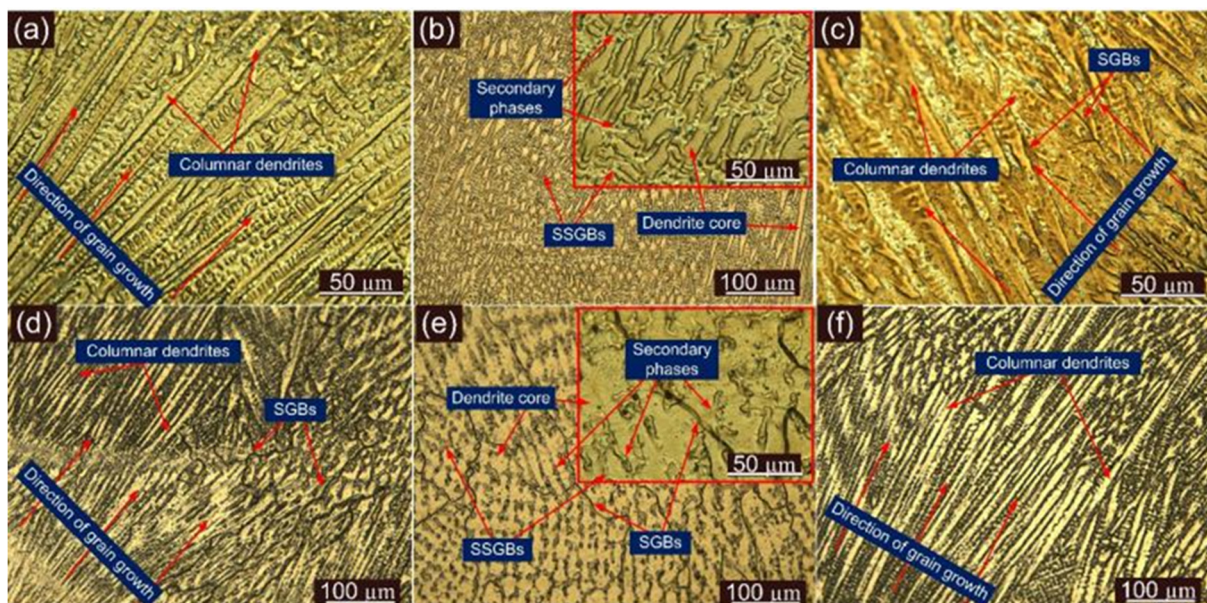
(a)
Columnar dendrites
Direction of grain growth
50 μm

(b)
Secondary phases
50 μm
SSGBs
Dendrite core
100 μm

(c)
SGBs
Columnar dendrites
Direction of grain growth
50 μm

(d)
Columnar dendrites
SGBs
Direction of grain growth
100 μm

(e)
Secondary phases
Dendrite core
50 μm
SSGBs
SGBs
100 μm

(f)
Columnar dendrites
Direction of grain growth
100 μm